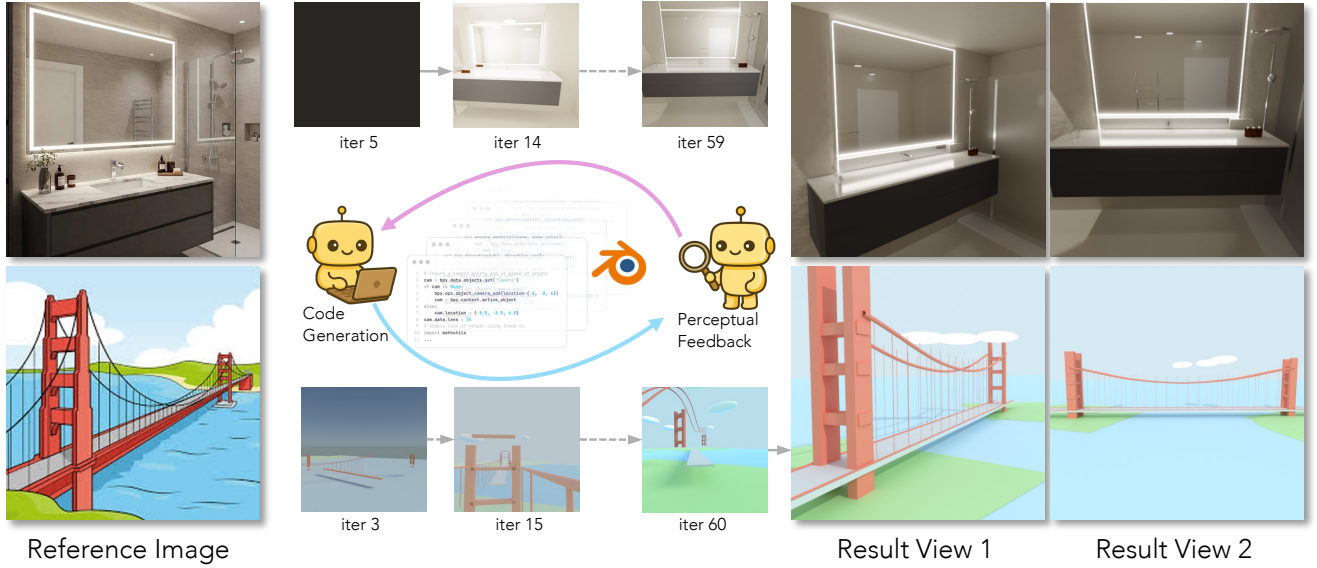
iter 5

iter 14

iter 59

Code Generation

Perceptual Feedback

1 # Ensure a camera exists and is aimed at origin
2 cam = bpy.data.objects.get('Camera')
3 if cam is None:
4 bpy.ops.object.camera_add(location=(-5, -4, 4))
5 cam = bpy.context.active_object
6 else:
7 cam.location = (-4.5, -3.5, 3.5)
8 cam.data.lens = 35
9 # Simple look-at helper using track-to
10 import mathutils
11 ...

iter 3

iter 15

iter 60

Reference Image

Result View 1

Result View 2